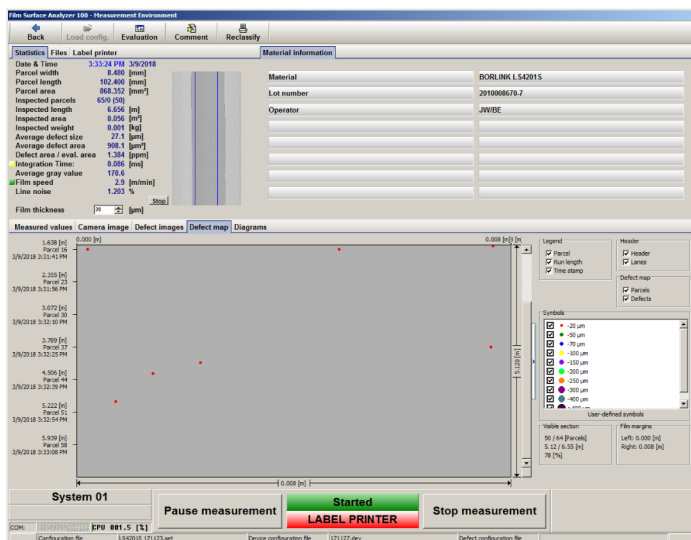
Film Surface Analyzer 100 - Measurement Environment

Back | Load config. | Evaluation | Comment | Reclassify

Statistics | Files | Label printer

| | |
|---|---|
| Date & Time | 3:33:24 PM 3/9/2018 |
| Parcel width | 8.480 [mm] |
| Parcel length | 102.400 [mm] |
| Parcel area | 868.352 [mm²] |
| Inspected parcels | 65/0 (50) |
| Inspected length | 6.656 [m] |
| Inspected area | 0.056 [m²] |
| Inspected weight | 0.001 [kg] |
| Average defect size | 27.1 [µm] |
| Average defect area | 908.1 [µm²] |
| Defect area / eval. area | 1.384 [ppm] |
| Integration Time: | 0.086 [ms] |
| Average gray value | 170.6 |
| Film speed | 2.9 [m/min] |
| Line noise | 1.203 % |

Stop

Film thickness 20 [µm]

Material information

| | |
|---|---|
| Material | BORLINK LS4201S |
| Lot number | 2010008670-7 |
| Operator | JW/BE |

Measured values | Camera image | Defect images | Defect map | Diagrams

0.000 [m]
0.008 [m] [m]

1.638 [m] Parcel 16 3/9/2018 3:31:41 PM
2.355 [m] Parcel 23 3/9/2018 3:31:56 PM
3.072 [m] Parcel 30 3/9/2018 3:32:10 PM
3.789 [m] Parcel 37 3/9/2018 3:32:25 PM
4.506 [m] Parcel 44 3/9/2018 3:32:39 PM
5.222 [m] Parcel 51 3/9/2018 3:32:54 PM
5.939 [m] Parcel 58 3/9/2018 3:33:08 PM

5.120 [m]

0.008 [m]

Legend
Parcel
Run length
Time stamp

Header
Header
Lanes

Defect map
Parcels
Defects

Symbols
-20 µm
-50 µm
-70 µm
-100 µm
-150 µm
-200 µm
-250 µm
-300 µm
-400 µm
-600 µm
User-defined symbols

Visible section
50 / 64 [Parcels]
5.12 / 6.55 [m]
78 [%]

Film margins
Left: 0.000 [m]
Right: 0.008 [m]

System 01

Pause measurement

Started
LABEL PRINTER

Stop measurement

COM: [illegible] CPU 001.5 [%]

Configuration file | LS4201S_171123.set | Device configuration file | 171127.dev | Defect configuration file